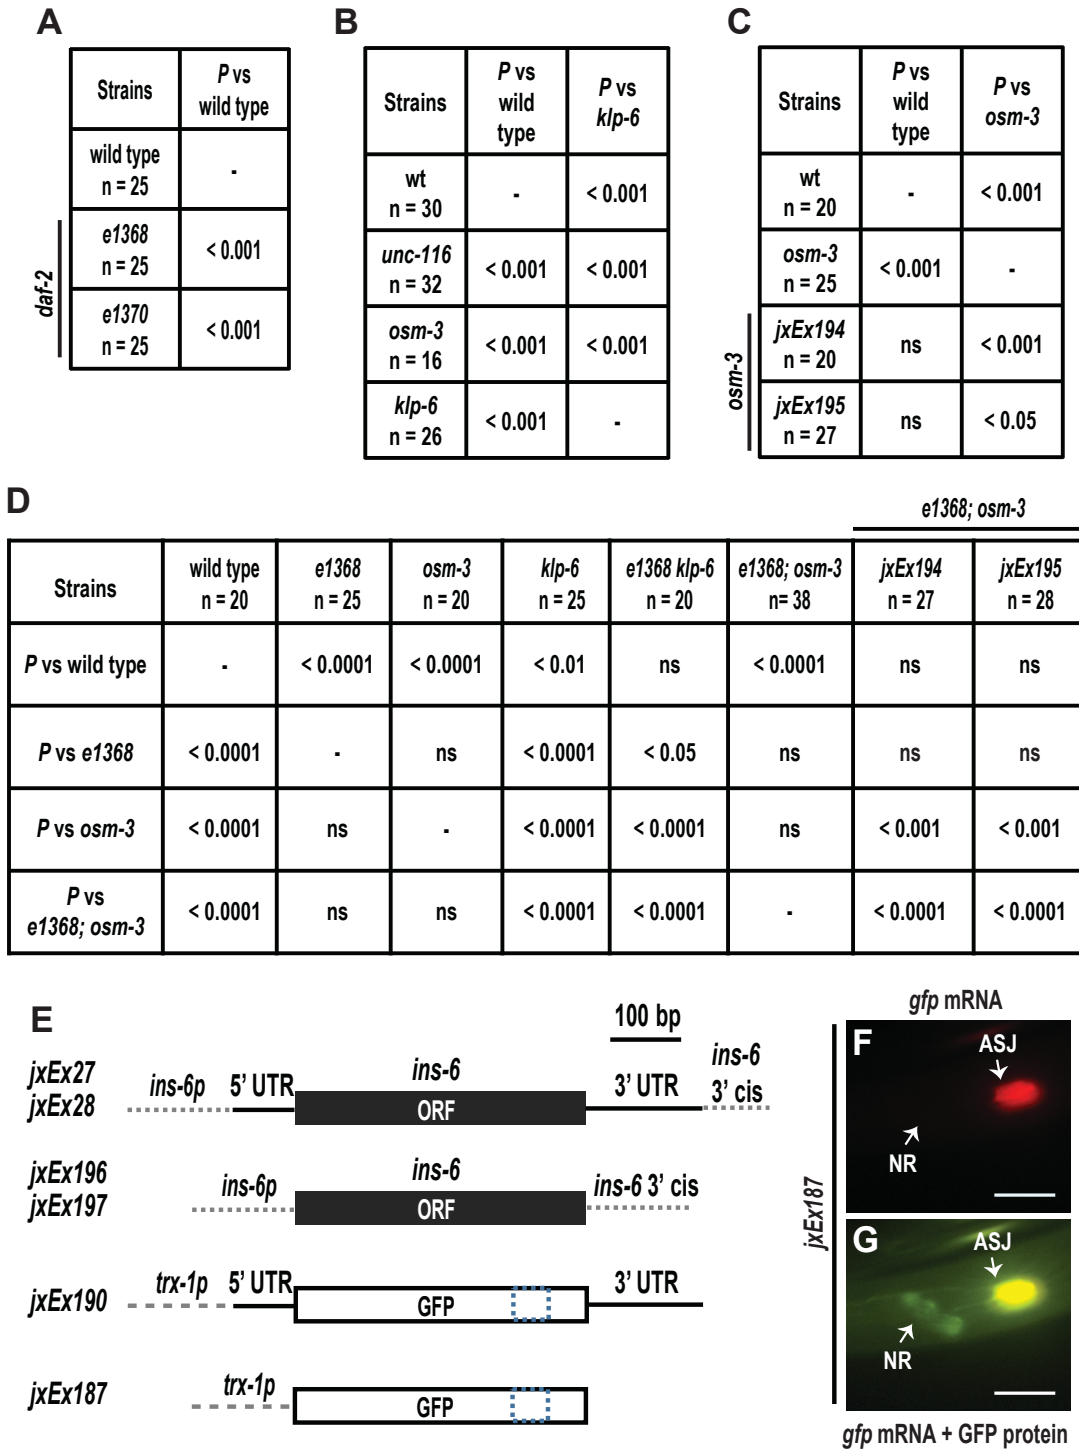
A

| Strains | *P* vs wild type |
|---|---|
| wild type n = 25 | - |
| *e1368* n = 25 | < 0.001 |
| *e1370* n = 25 | < 0.001 |

*daf-2*

B

| Strains | *P* vs wild type | *P* vs *klp-6* |
|---|---|---|
| wt n = 30 | - | < 0.001 |
| *unc-116* n = 32 | < 0.001 | < 0.001 |
| *osm-3* n = 16 | < 0.001 | < 0.001 |
| *klp-6* n = 26 | < 0.001 | - |

C

| Strains | *P* vs wild type | *P* vs *osm-3* |
|---|---|---|
| wt n = 20 | - | < 0.001 |
| *osm-3* n = 25 | < 0.001 | - |
| *jxEx194* n = 20 | ns | < 0.001 |
| *jxEx195* n = 27 | ns | < 0.05 |

*osm-3*

D

*e1368; osm-3*

| Strains | wild type n = 20 | *e1368* n = 25 | *osm-3* n = 20 | *klp-6* n = 25 | *e1368 klp-6* n = 20 | *e1368; osm-3* n= 38 | *jxEx194* n = 27 | *jxEx195* n = 28 |
|---|---|---|---|---|---|---|---|---|
| *P* vs wild type | - | < 0.0001 | < 0.0001 | < 0.01 | ns | < 0.0001 | ns | ns |
| *P* vs *e1368* | < 0.0001 | - | ns | < 0.0001 | < 0.05 | ns | ns | ns |
| *P* vs *osm-3* | < 0.0001 | ns | - | < 0.0001 | < 0.0001 | ns | < 0.001 | < 0.001 |
| *P* vs *e1368; osm-3* | < 0.0001 | ns | ns | < 0.0001 | < 0.0001 | - | < 0.0001 | < 0.0001 |

E

100 bp

*jxEx27*
*jxEx28*
*ins-6p* 5' UTR *ins-6* ORF 3' UTR *ins-6* 3' cis

*jxEx196*
*jxEx197*
*ins-6p* *ins-6* ORF *ins-6* 3' cis

*jxEx190* *trx-1p* 5' UTR GFP 3' UTR

*jxEx187* *trx-1p* GFP

*gfp* mRNA

F ASJ NR

*jxEx187*

G ASJ NR

*gfp* mRNA + GFP protein